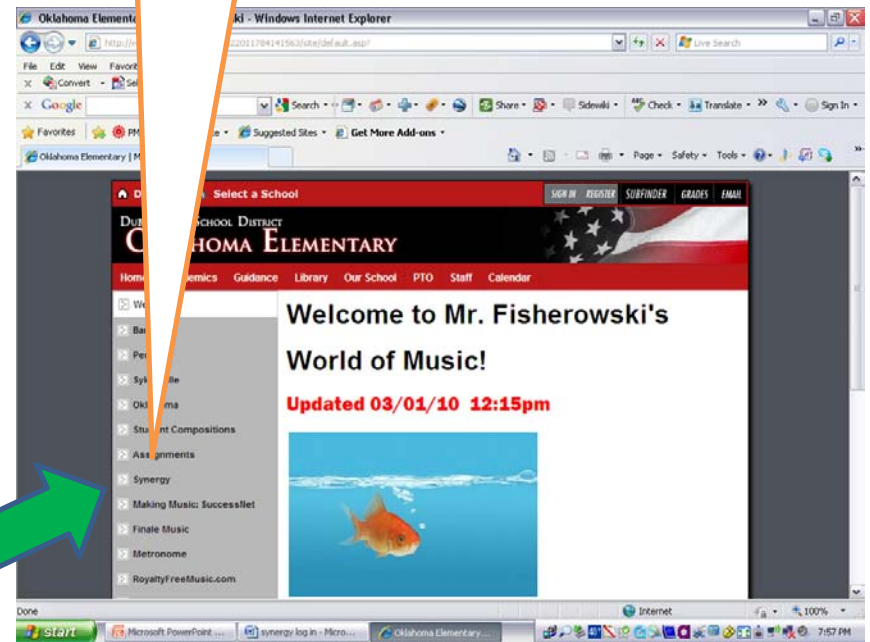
Oklahoma Element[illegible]ki - Windows Internet Explorer

http://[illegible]22011784141563/site/default.asp?

Live Search

File Edit View Favorit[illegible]

Convert Se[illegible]

Google

Search Share Sidewiki Check Translate Sign In

Favorites PM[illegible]e Suggested Sites Get More Add-ons

Oklahoma Elementary | M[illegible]

Page Safety Tools

D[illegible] Select a School

SIGN IN REGISTER SUBFINDER GRADES EMAIL

Du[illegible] School District

O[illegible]homa Elementary

Home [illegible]emics Guidance Library Our School PTO Staff Calendar

We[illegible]

Ba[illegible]

Pe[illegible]

Syk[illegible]lle

Okl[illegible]ma

Student Compositions

Ass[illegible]nments

Synergy

Making Music: Successlet

Finale Music

Metronome

RoyaltyFreeMusic.com

Welcome to Mr. Fisherowski's World of Music!

Updated 03/01/10 12:15pm

Done

Internet

100%

start Microsoft PowerPoint ... synergy log in - Micro... Oklahoma Elementary...

7:57 PM